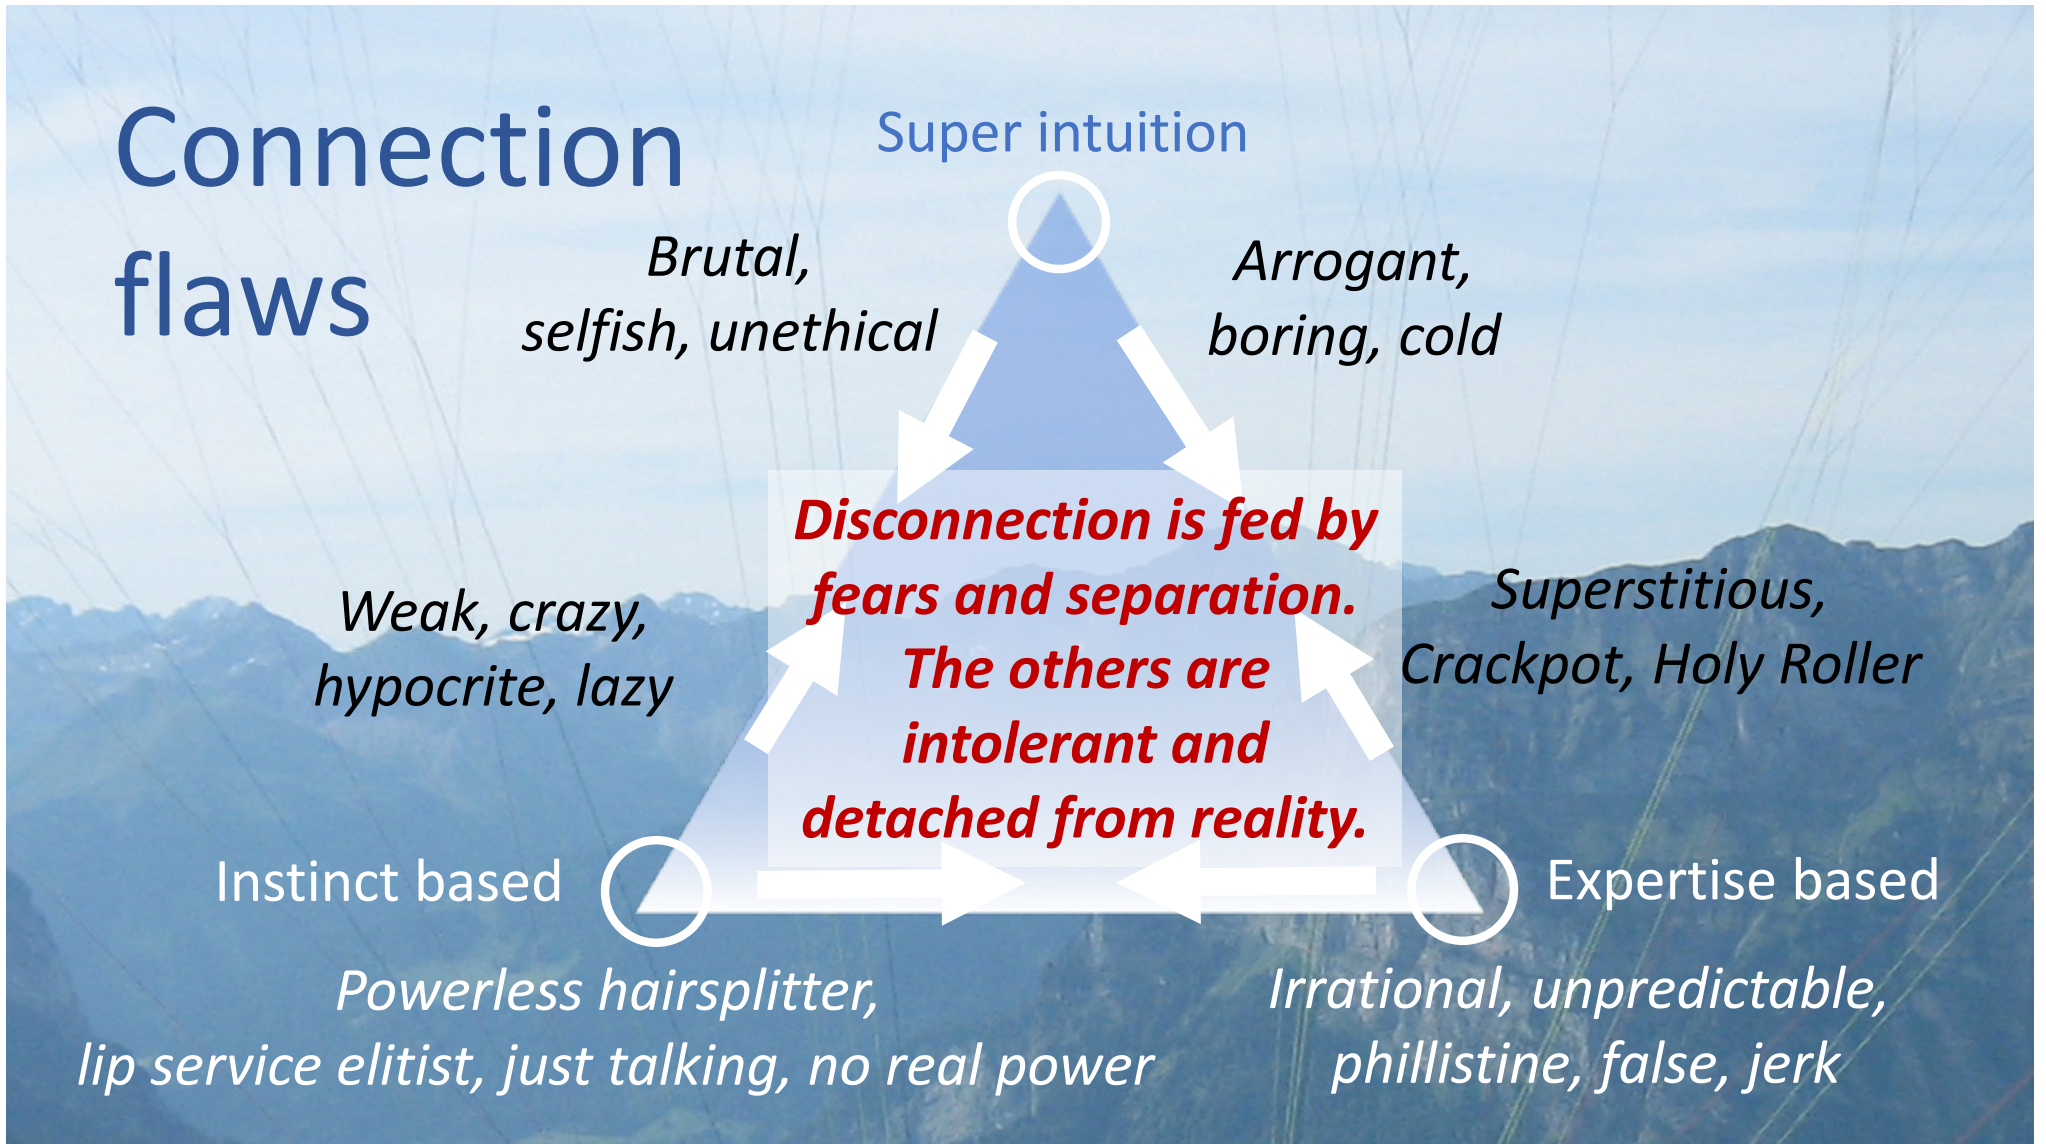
Connection flaws

Super intuition

Brutal, selfish, unethical

Arrogant, boring, cold

Disconnection is fed by fears and separation. The others are intolerant and detached from reality.

Weak, crazy, hypocrite, lazy

Superstitious, Crackpot, Holy Roller

Instinct based

Expertise based

Powerless hairsplitter, lip service elitist, just talking, no real power

Irrational, unpredictable, phillistine, false, jerk